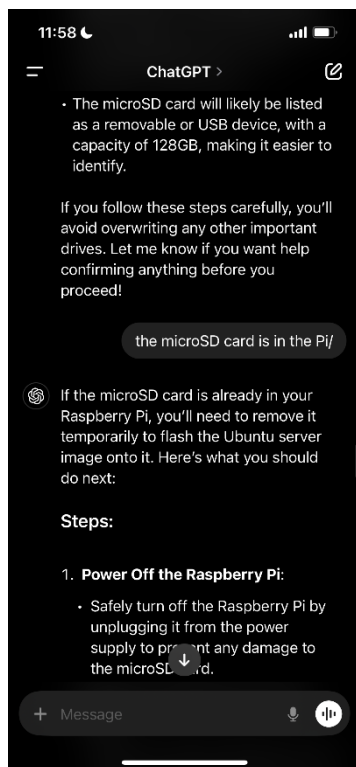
11:58

ChatGPT >

• The microSD card will likely be listed as a removable or USB device, with a capacity of 128GB, making it easier to identify.

If you follow these steps carefully, you'll avoid overwriting any other important drives. Let me know if you want help confirming anything before you proceed!

the microSD card is in the Pi/

If the microSD card is already in your Raspberry Pi, you'll need to remove it temporarily to flash the Ubuntu server image onto it. Here's what you should do next:

Steps:

1. Power Off the Raspberry Pi:

• Safely turn off the Raspberry Pi by unplugging it from the power supply to pr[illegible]nt any damage to the microSD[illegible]rd.

+ Message